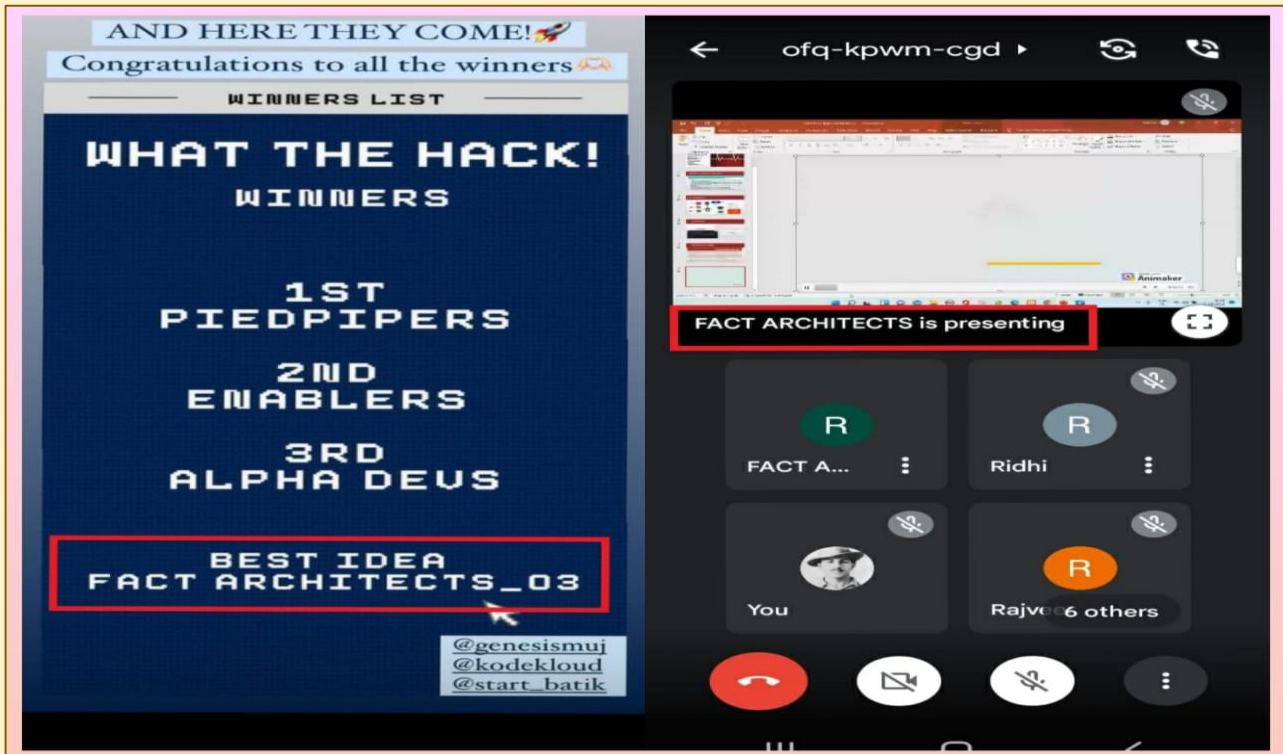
AND HERE THEY COME!
Congratulations to all the winners
WINNERS LIST
WHAT THE HACK!
WINNERS

1ST
PIEDPIPERS

2ND
ENABLERS

3RD
ALPHA DEVS

BEST IDEA
FACT ARCHITECTS_03

@genesismuj
@kodekloud
@start_batik

ofq-kpwm-cgd ▸

Animaker

FACT ARCHITECTS is presenting

R
FACT A...

R
Ridhi

You

R
Rajve 6 others